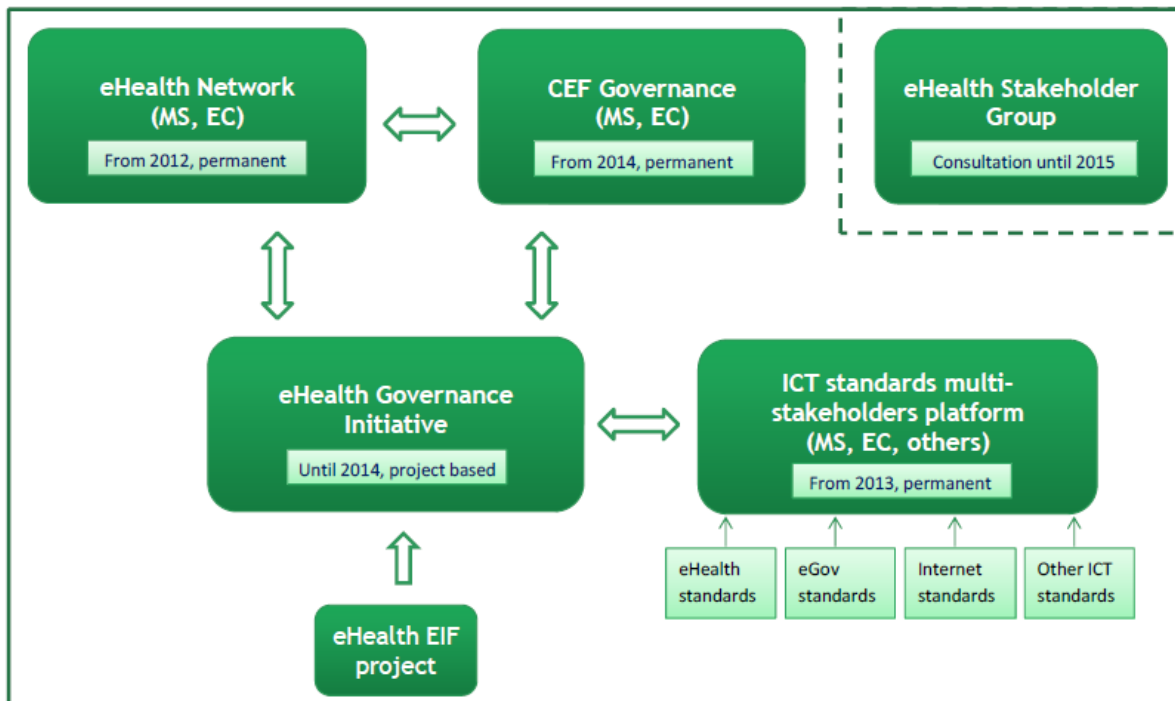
eHealth Network
(MS, EC)
From 2012, permanent

CEF Governance
(MS, EC)
From 2014, permanent

eHealth Stakeholder Group
Consultation until 2015

eHealth Governance Initiative
Until 2014, project based

ICT standards multi-stakeholders platform
(MS, EC, others)
From 2013, permanent

eHealth standards

eGov standards

Internet standards

Other ICT standards

eHealth EIF project